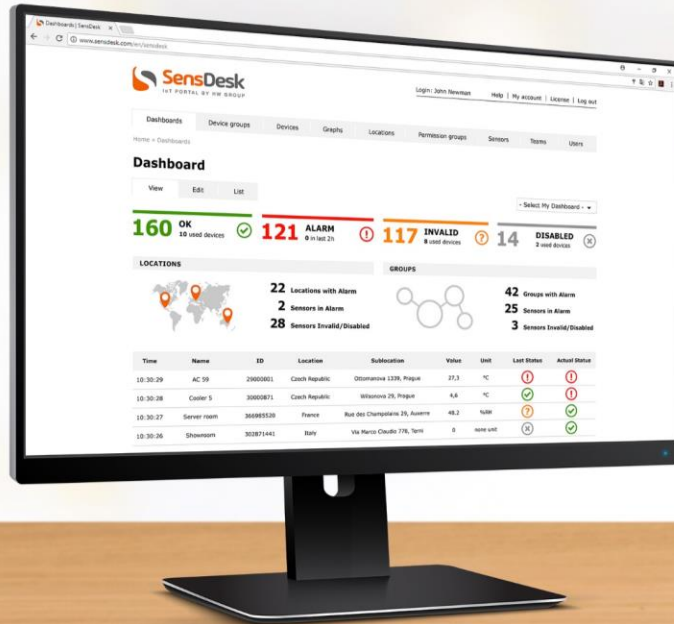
Dashboards | SensDesk ×

www.sensdesk.com/en/sensdesk

SensDesk
IoT PORTAL BY HW GROUP

Login: John Newman Help | My account | License | Log out

Dashboards Device groups Devices Graphs Locations Permission groups Sensors Teams Users

Home » Dashboards

Dashboard

View Edit List

- Select My Dashboard -

160 OK 10 used devices

121 ALARM 0 in last 2h

117 INVALID 8 used devices

14 DISABLED 3 used devices

LOCATIONS

22 Locations with Alarm
2 Sensors in Alarm
28 Sensors Invalid/Disabled

GROUPS

42 Groups with Alarm
25 Sensors in Alarm
3 Sensors Invalid/Disabled

| Time | Name | ID | Location | Sublocation | Value | Unit | Last Status | Actual Status |
|---|---|---|---|---|---|---|---|---|
| 10:30:29 | AC 59 | 29000801 | Czech Republic | Ottomanova 1339, Prague | 27,3 | °C | | |
| 10:30:28 | Cooler 5 | 30000871 | Czech Republic | Wilsonova 29, Prague | 4,6 | °C | | |
| 10:30:27 | Server room | 366985520 | France | Rue des Champsalais 29, Auxerre | 48.2 | %RH | | |
| 10:30:26 | Showroom | 302871441 | Italy | Via Marco Claudio 778, Terni | 0 | none unit | | |